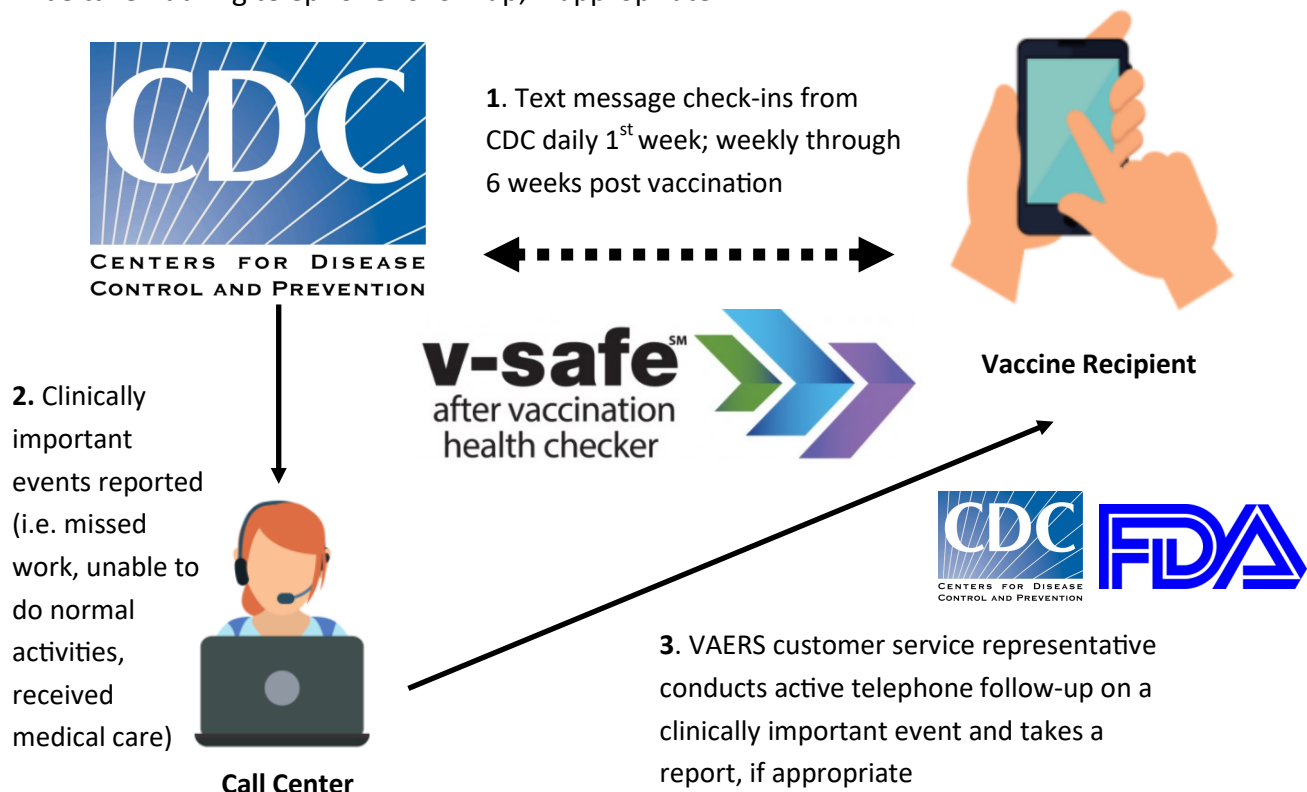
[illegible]

CDC
CENTERS FOR DISEASE CONTROL AND PREVENTION

**1**. Text message check-ins from CDC daily 1$^{st}$ week; weekly through 6 weeks post vaccination

v-safe℠
after vaccination health checker

**Vaccine Recipient**

**2.** Clinically important events reported (i.e. missed work, unable to do normal activities, received medical care)

CDC
CENTERS FOR DISEASE CONTROL AND PREVENTION

FDA

**3**. VAERS customer service representative conducts active telephone follow-up on a clinically important event and takes a report, if appropriate

**Call Center**